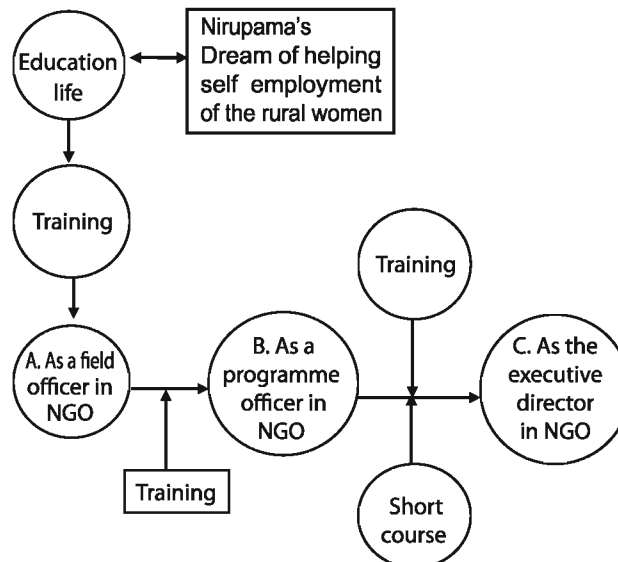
Education life

Nirupama's Dream of helping self employment of the rural women

Training

A. As a field officer in NGO

Training

B. As a programme officer in NGO

Training

Short course

C. As the executive director in NGO